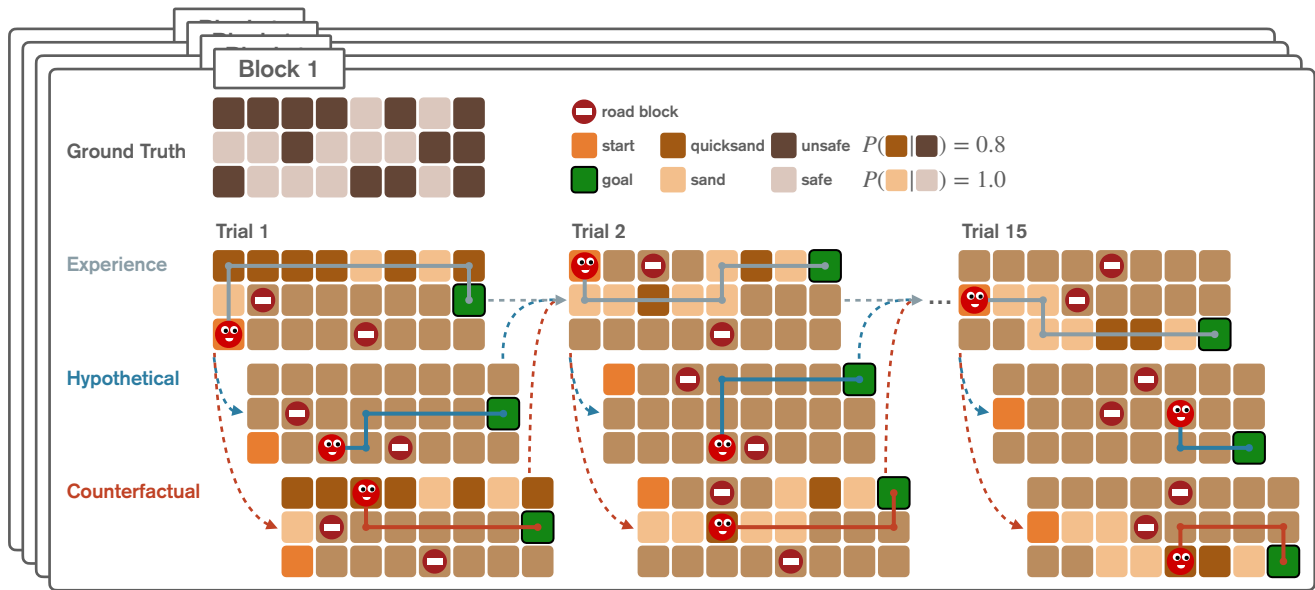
Block 1

Ground Truth

road block

start

quicksand

unsafe

$P(\blacksquare|\blacksquare) = 0.8$

goal

sand

safe

$P(\blacksquare|\blacksquare) = 1.0$

Trial 1

Trial 2

Trial 15

Experience

Hypothetical

Counterfactual

...